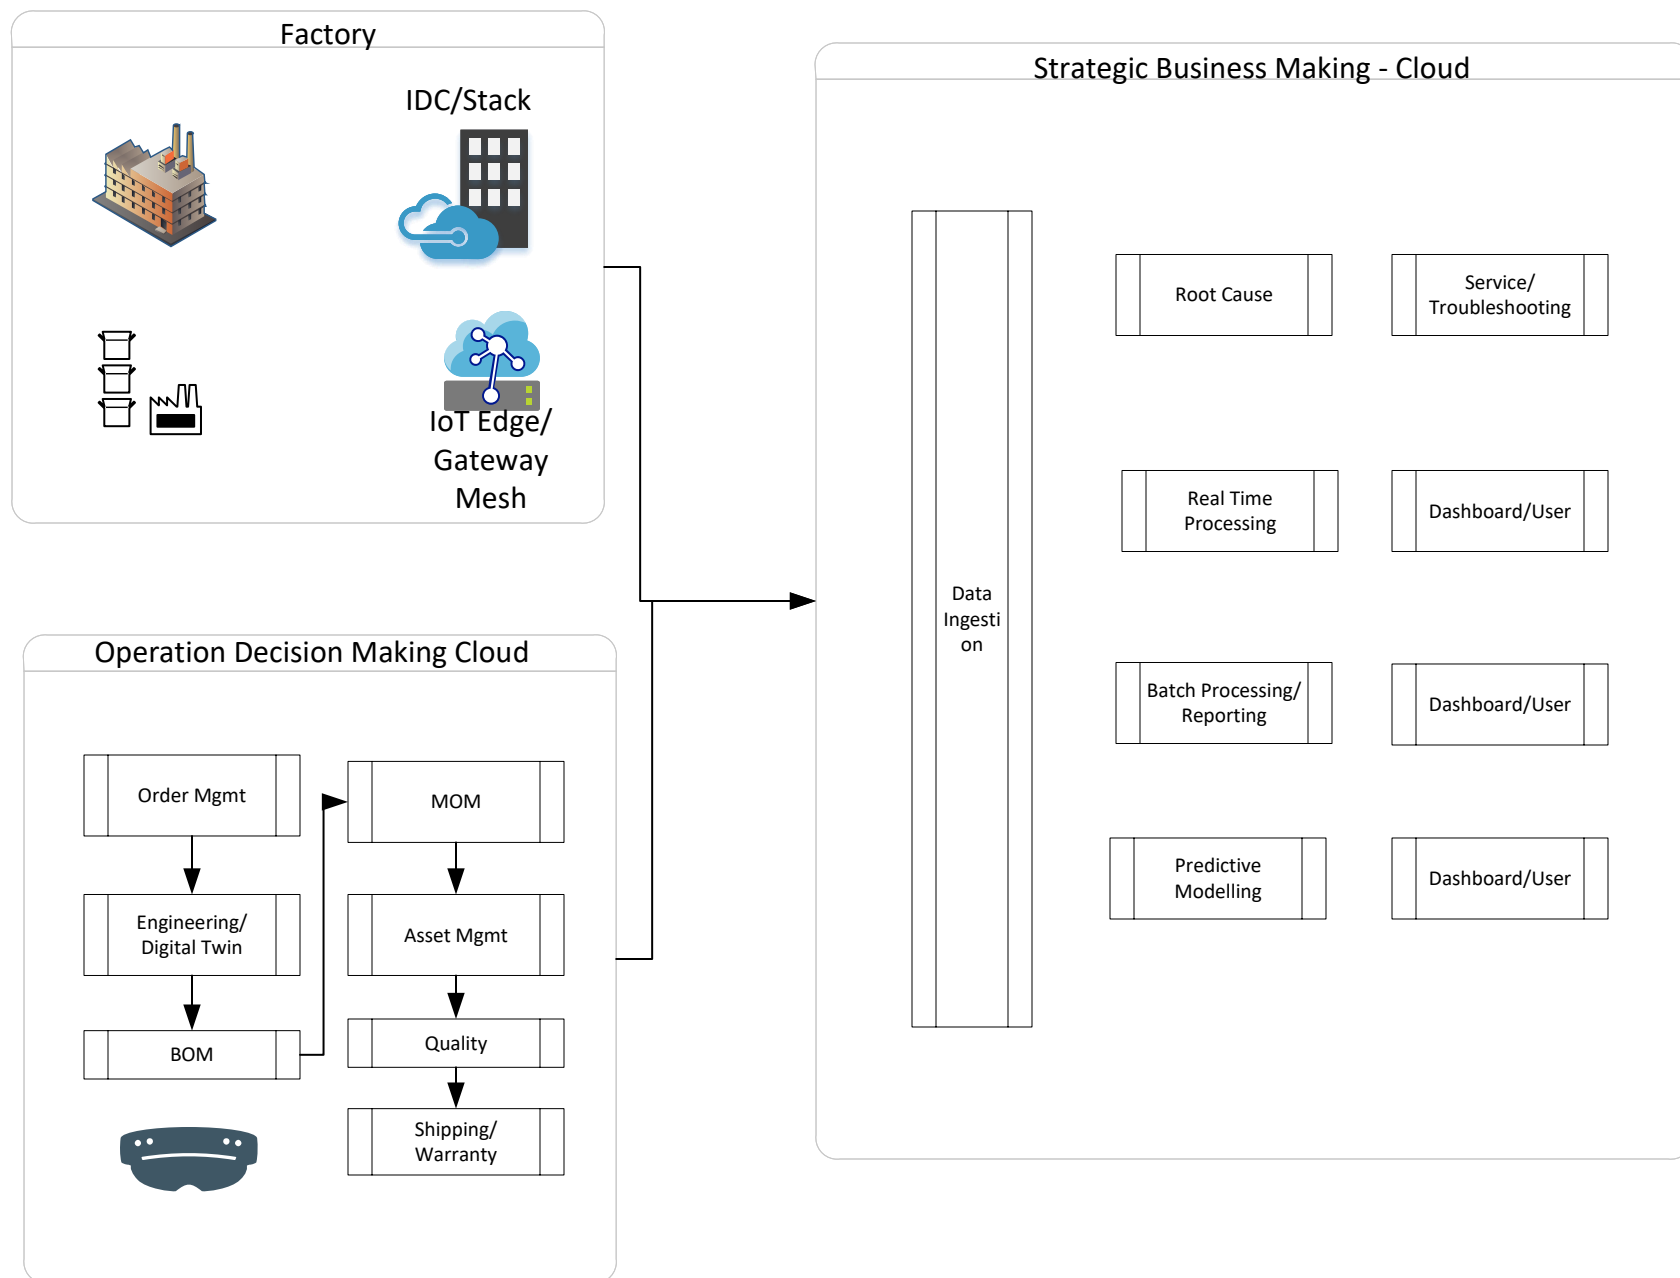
Factory

IDC/Stack

IoT Edge/ Gateway Mesh

Strategic Business Making - Cloud

Data Ingesti on

Root Cause

Service/ Troubleshooting

Real Time Processing

Dashboard/User

Batch Processing/ Reporting

Dashboard/User

Predictive Modelling

Dashboard/User

Operation Decision Making Cloud

Order Mgmt

Engineering/ Digital Twin

BOM

MOM

Asset Mgmt

Quality

Shipping/ Warranty